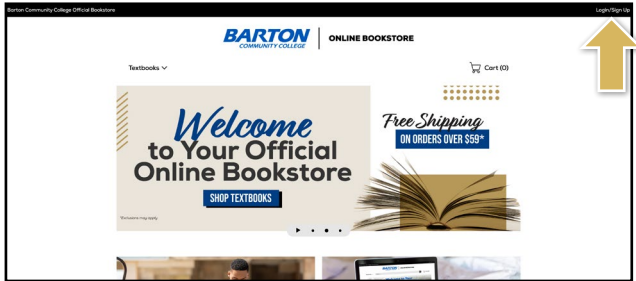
Barton Community College Official Bookstore

Login/Sign Up

BARTON COMMUNITY COLLEGE | ONLINE BOOKSTORE

Textbooks

Cart (0)

Welcome to Your Official Online Bookstore

SHOP TEXTBOOKS

*Exclusions may apply.

Free Shipping ON ORDERS OVER $59*

BARTON